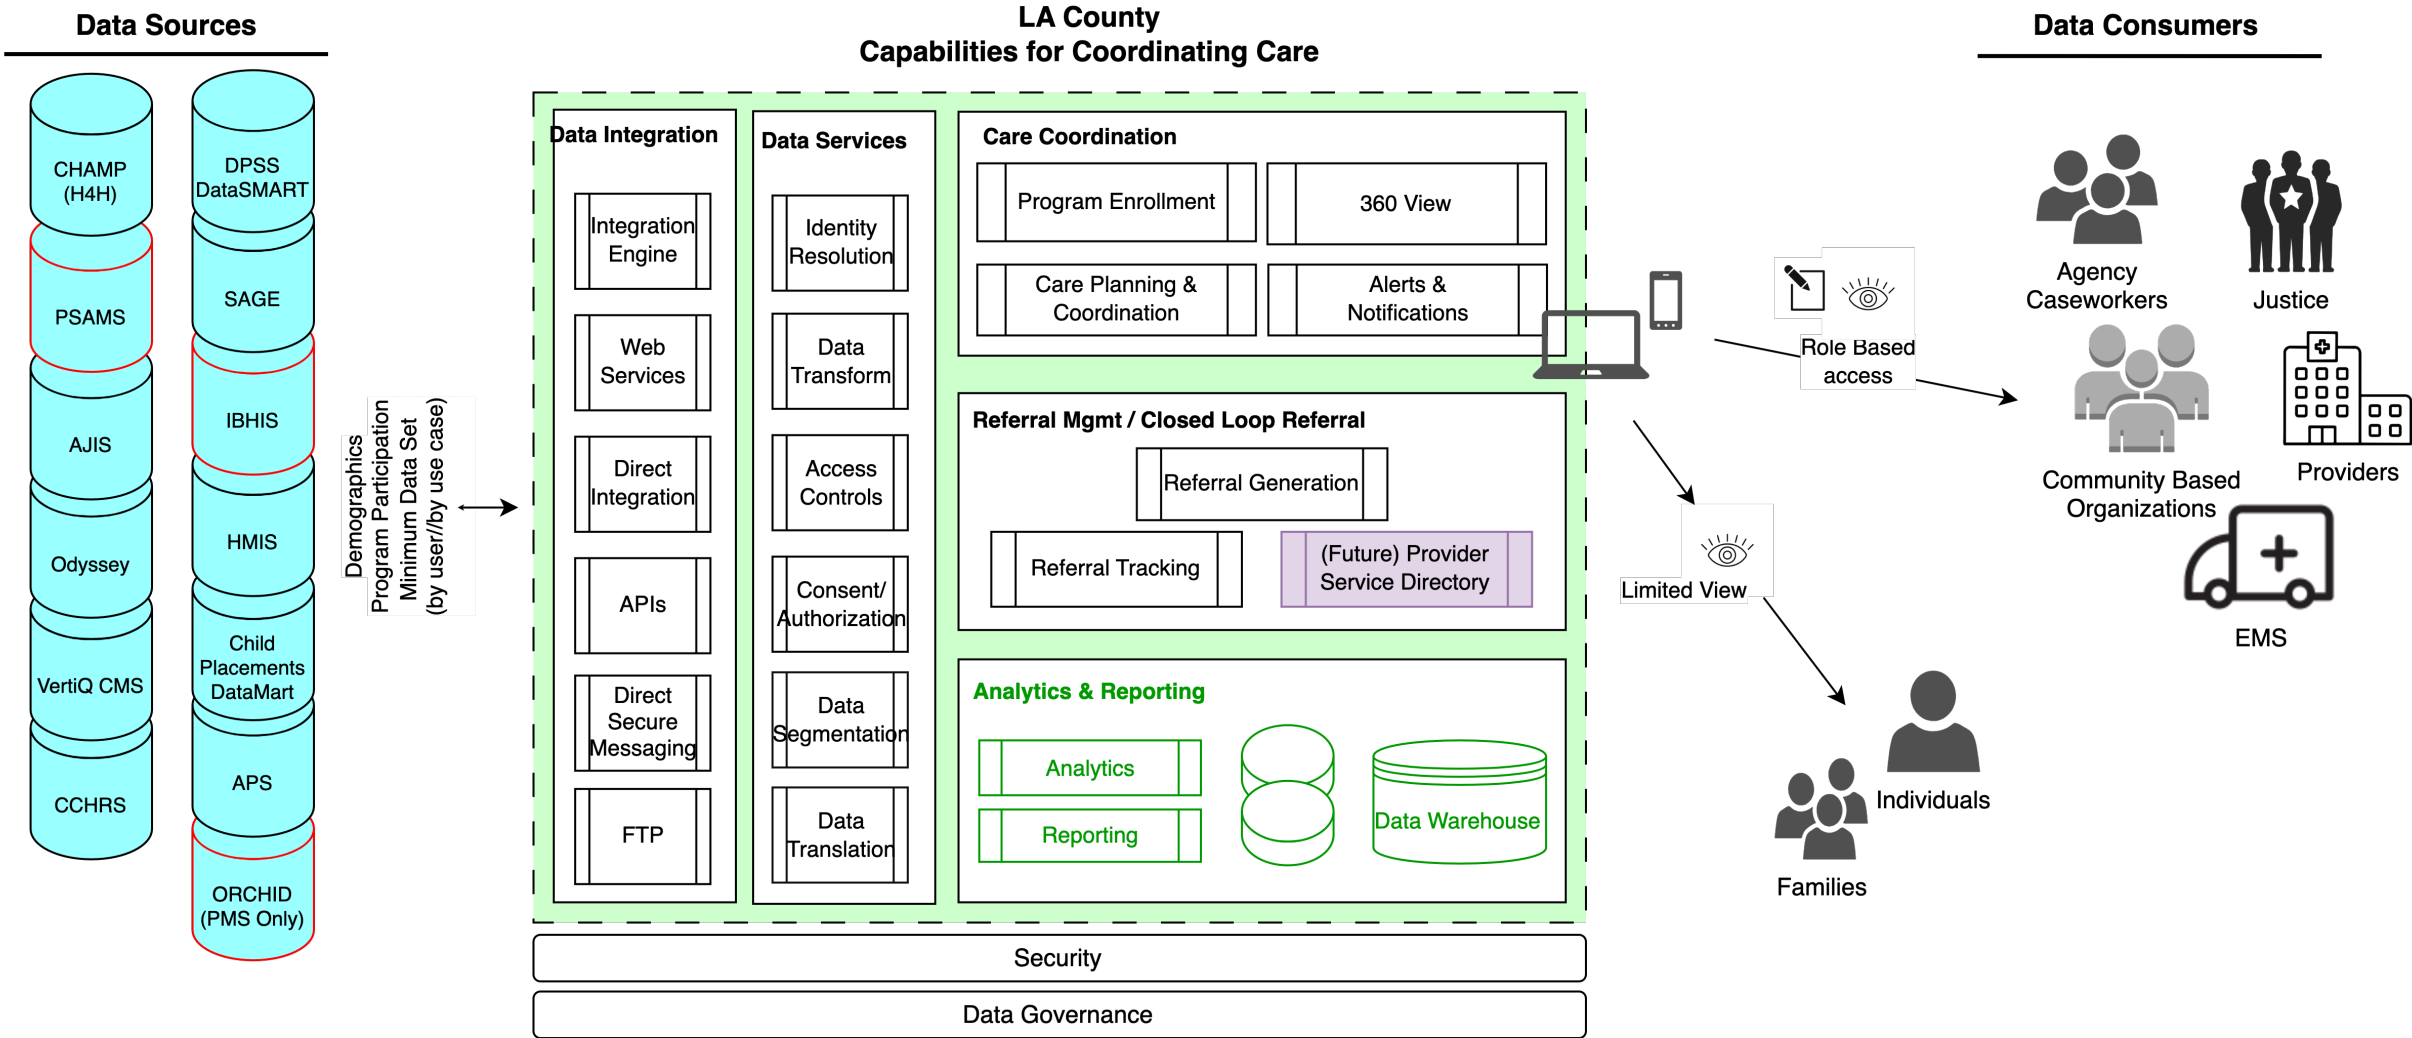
Data Sources

CHAMP (H4H)
PSAMS
AJIS
Odyssey
VertiQ CMS
CCHRS

DPSS DataSMART
SAGE
IBHIS
HMIS
Child Placements DataMart
APS
ORCHID (PMS Only)

Demographics
Program Participation
Minimum Data Set
(by user//by use case)

LA County
Capabilities for Coordinating Care

Data Integration
Integration Engine
Web Services
Direct Integration
APIs
Direct Secure Messaging
FTP

Data Services
Identity Resolution
Data Transform
Access Controls
Consent/ Authorization
Data Segmentation
Data Translation

Care Coordination
Program Enrollment
360 View
Care Planning & Coordination
Alerts & Notifications

Referral Mgmt / Closed Loop Referral
Referral Generation
Referral Tracking
(Future) Provider Service Directory

Analytics & Reporting
Analytics
Reporting
Data Warehouse

Security
Data Governance

Role Based access
Limited View

Data Consumers
Agency Caseworkers
Justice
Community Based Organizations
Providers
EMS
Individuals
Families